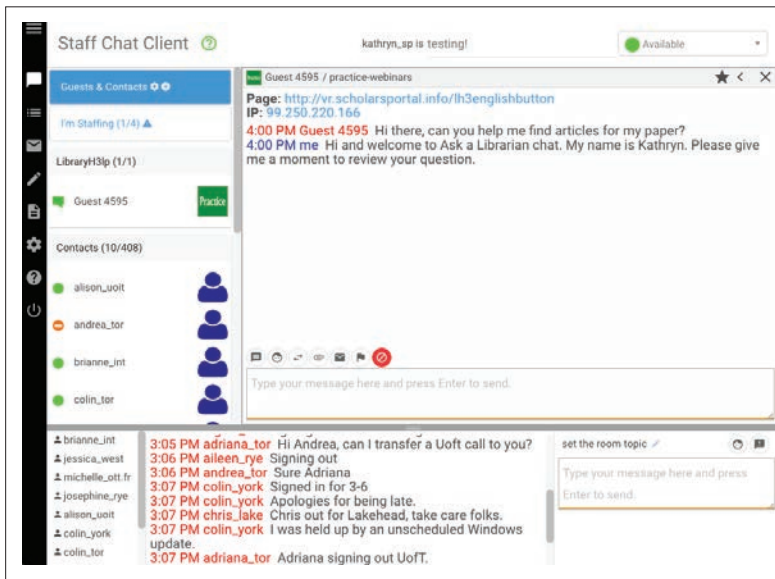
Staff Chat Client

kathryn_sp is testing!

Available

Guests & Contacts

I'm Staffing (1/4)

LibraryH3lp (1/1)

Guest 4595

Practice

Contacts (10/408)

alison_uoit

andrea_tor

brianne_int

colin_tor

Guest 4595 / practice-webinars

**Page:** http://vr.scholarsportal.info/lh3englishbutton
**IP:** 99.250.220.166

4:00 PM Guest 4595 Hi there, can you help me find articles for my paper?
4:00 PM me Hi and welcome to Ask a Librarian chat. My name is Kathryn. Please give me a moment to review your question.

Type your message here and press Enter to send.

brianne_int
jessica_west
michelle_ott.fr
josephine_rye
alison_uoit
colin_york
colin_tor

3:05 PM adriana_tor Hi Andrea, can I transfer a Uoft call to you?
3:06 PM aileen_rye Signing out
3:06 PM andrea_tor Sure Adriana
3:07 PM colin_york Signed in for 3-6
3:07 PM colin_york Apologies for being late.
3:07 PM chris_lake Chris out for Lakehead, take care folks.
3:07 PM colin_york I was held up by an unscheduled Windows update.
3:07 PM adriana_tor Adriana signing out UofT.

set the room topic

Type your message here and press Enter to send.